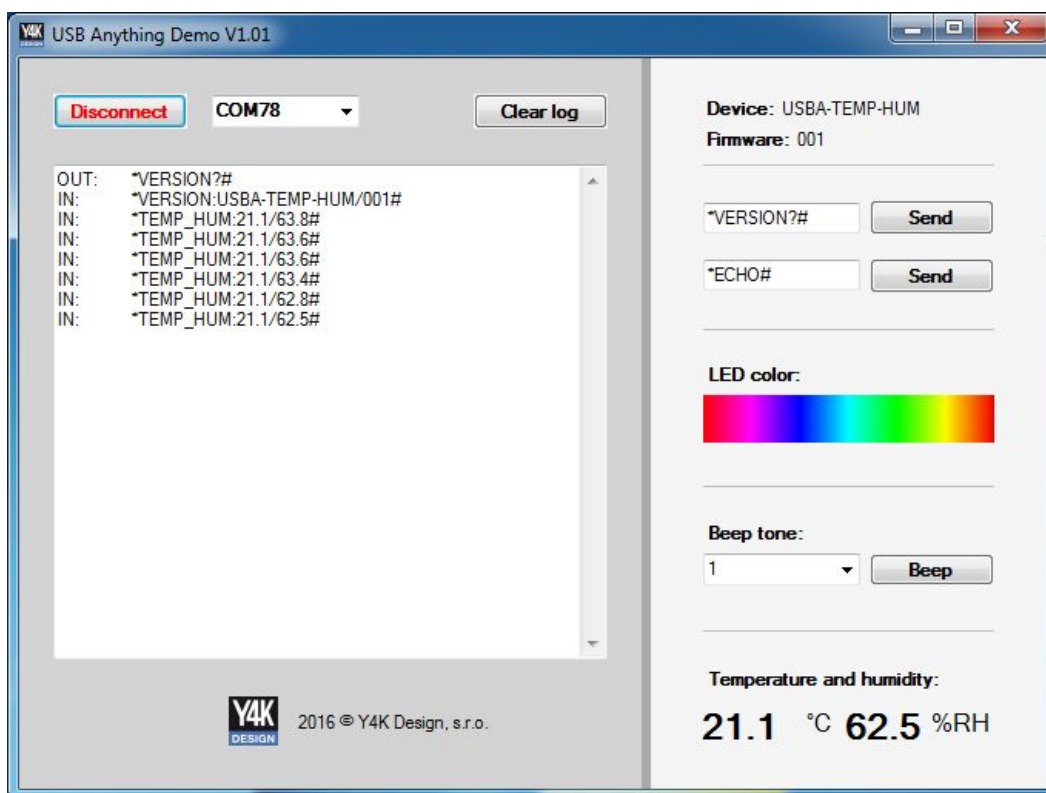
Y4K USB Anything Demo V1.01

Disconnect COM78 Clear log

OUT: *VERSION?#
IN: *VERSION:USBA-TEMP-HUM/001#
IN: *TEMP_HUM:21.1/63.8#
IN: *TEMP_HUM:21.1/63.6#
IN: *TEMP_HUM:21.1/63.6#
IN: *TEMP_HUM:21.1/63.4#
IN: *TEMP_HUM:21.1/62.8#
IN: *TEMP_HUM:21.1/62.5#

Y4K DESIGN 2016 © Y4K Design, s.r.o.

Device: USBA-TEMP-HUM
Firmware: 001

*VERSION?# Send

*ECHO# Send

LED color:

Beep tone:
1 Beep

Temperature and humidity:
21.1 °C 62.5 %RH